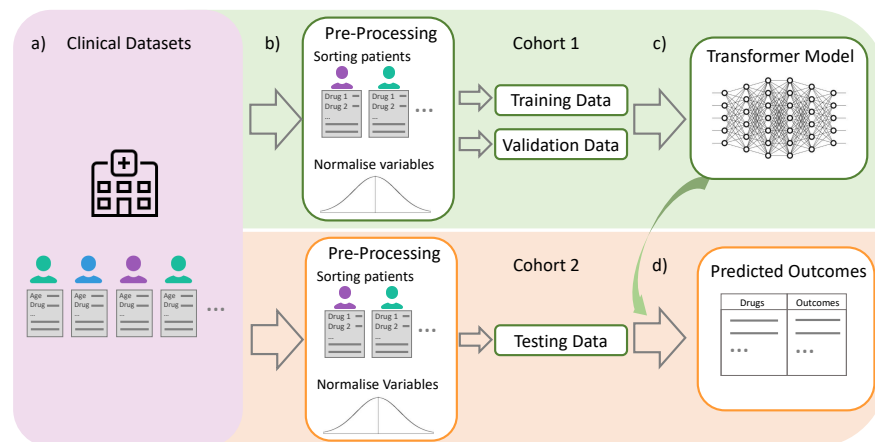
a) Clinical Datasets

Age
Drug
...

Age
Drug
...

Age
Drug
...

Age
Drug
...

...

b) Pre-Processing

Sorting patients

Drug 1
Drug 2
...

Drug 1
Drug 2
...

...

Normalise variables

Cohort 1

Training Data

Validation Data

c) Transformer Model

Pre-Processing

Sorting patients

Drug 1
Drug 2
...

Drug 1
Drug 2
...

...

Normalise Variables

Cohort 2

Testing Data

d) Predicted Outcomes

| Drugs | Outcomes |
|---|---|
| ... | ... |